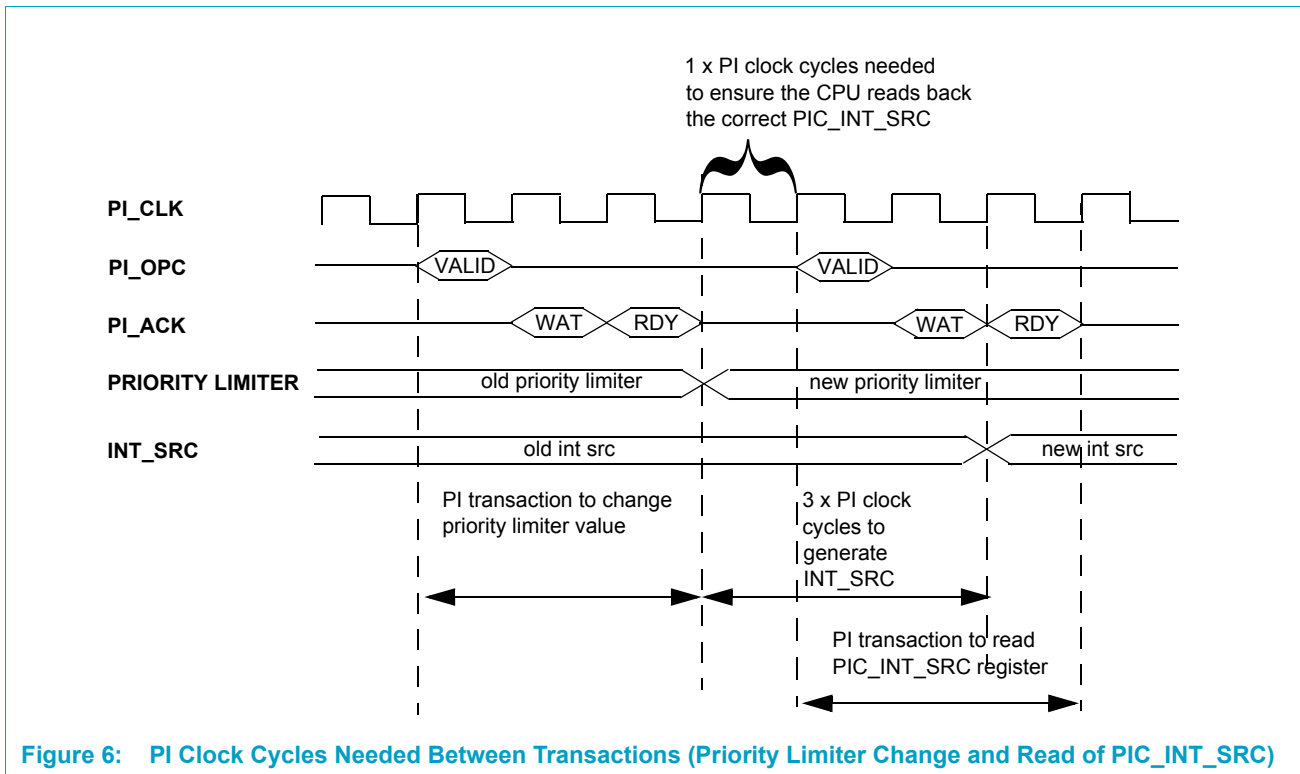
1 x PI clock cycles needed to ensure the CPU reads back the correct PIC_INT_SRC

PI_CLK

PI_OPC

VALID

VALID

PI_ACK

WAT

RDY

WAT

RDY

PRIORITY LIMITER

old priority limiter

new priority limiter

INT_SRC

old int src

new int src

PI transaction to change priority limiter value

3 x PI clock cycles to generate INT_SRC

PI transaction to read PIC_INT_SRC register

Figure 6: PI Clock Cycles Needed Between Transactions (Priority Limiter Change and Read of PIC_INT_SRC)